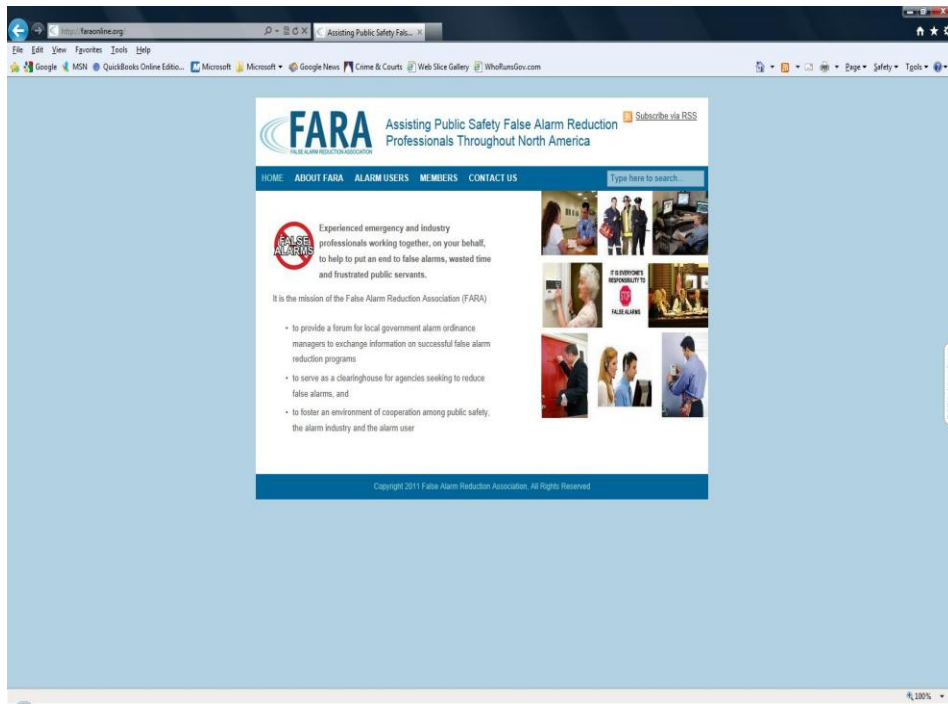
http://faraonline.org

Assisting Public Safety Fals... ×

File Edit View Favorites Tools Help

Google MSN QuickBooks Online Editio... Microsoft Microsoft ▾ Google News Crime & Courts Web Slice Gallery WhoRunsGov.com

Page ▾ Safety ▾ Tools ▾

FARA
FALSE ALARM REDUCTION ASSOCIATION

Assisting Public Safety False Alarm Reduction Professionals Throughout North America

Subscribe via RSS

HOME ABOUT FARA ALARM USERS MEMBERS CONTACT US

Type here to search...

FALSE ALARMS

Experienced emergency and industry professionals working together, on your behalf, to help to put an end to false alarms, wasted time and frustrated public servants.

It is the mission of the False Alarm Reduction Association (FARA)

• to provide a forum for local government alarm ordinance managers to exchange information on successful false alarm reduction programs

• to serve as a clearinghouse for agencies seeking to reduce false alarms, and

• to foster an environment of cooperation among public safety, the alarm industry and the alarm user

IT IS EVERYONE'S RESPONSIBILITY TO STOP FALSE ALARMS

Copyright 2011 False Alarm Reduction Association, All Rights Reserved

100%